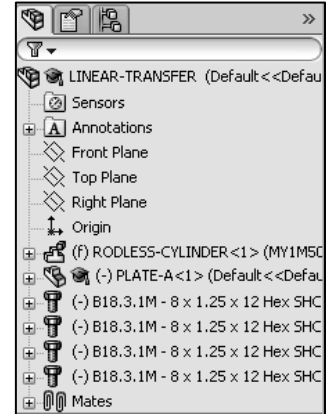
»

LINEAR-TRANSFER (Default<<Defau

Sensors

Annotations

Front Plane

Top Plane

Right Plane

Origin

(f) RODLESS-CYLINDER<1> (MY1M50

(-) PLATE-A<1> (Default<<Defau

(-) B18.3.1M - 8 x 1.25 x 12 Hex SHC

(-) B18.3.1M - 8 x 1.25 x 12 Hex SHC

(-) B18.3.1M - 8 x 1.25 x 12 Hex SHC

(-) B18.3.1M - 8 x 1.25 x 12 Hex SHC

Mates